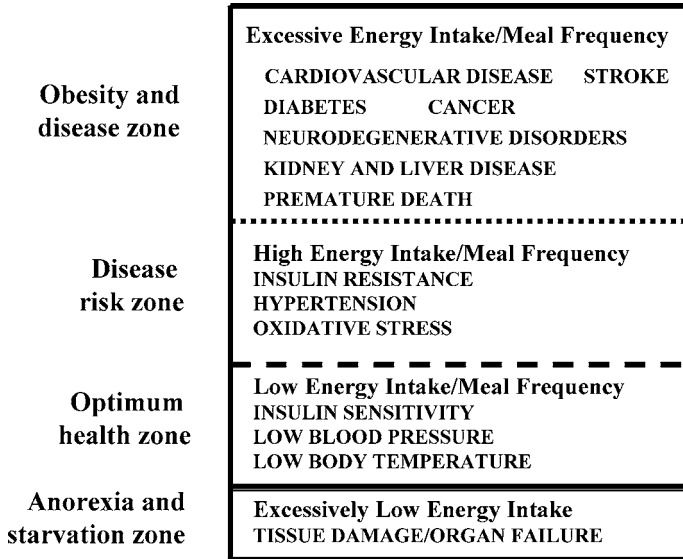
Obesity and disease zone

Excessive Energy Intake/Meal Frequency
CARDIOVASCULAR DISEASE STROKE
DIABETES CANCER
NEURODEGENERATIVE DISORDERS
KIDNEY AND LIVER DISEASE
PREMATURE DEATH

Disease risk zone

High Energy Intake/Meal Frequency
INSULIN RESISTANCE
HYPERTENSION
OXIDATIVE STRESS

Optimum health zone

Low Energy Intake/Meal Frequency
INSULIN SENSITIVITY
LOW BLOOD PRESSURE
LOW BODY TEMPERATURE

Anorexia and starvation zone

Excessively Low Energy Intake
TISSUE DAMAGE/ORGAN FAILURE